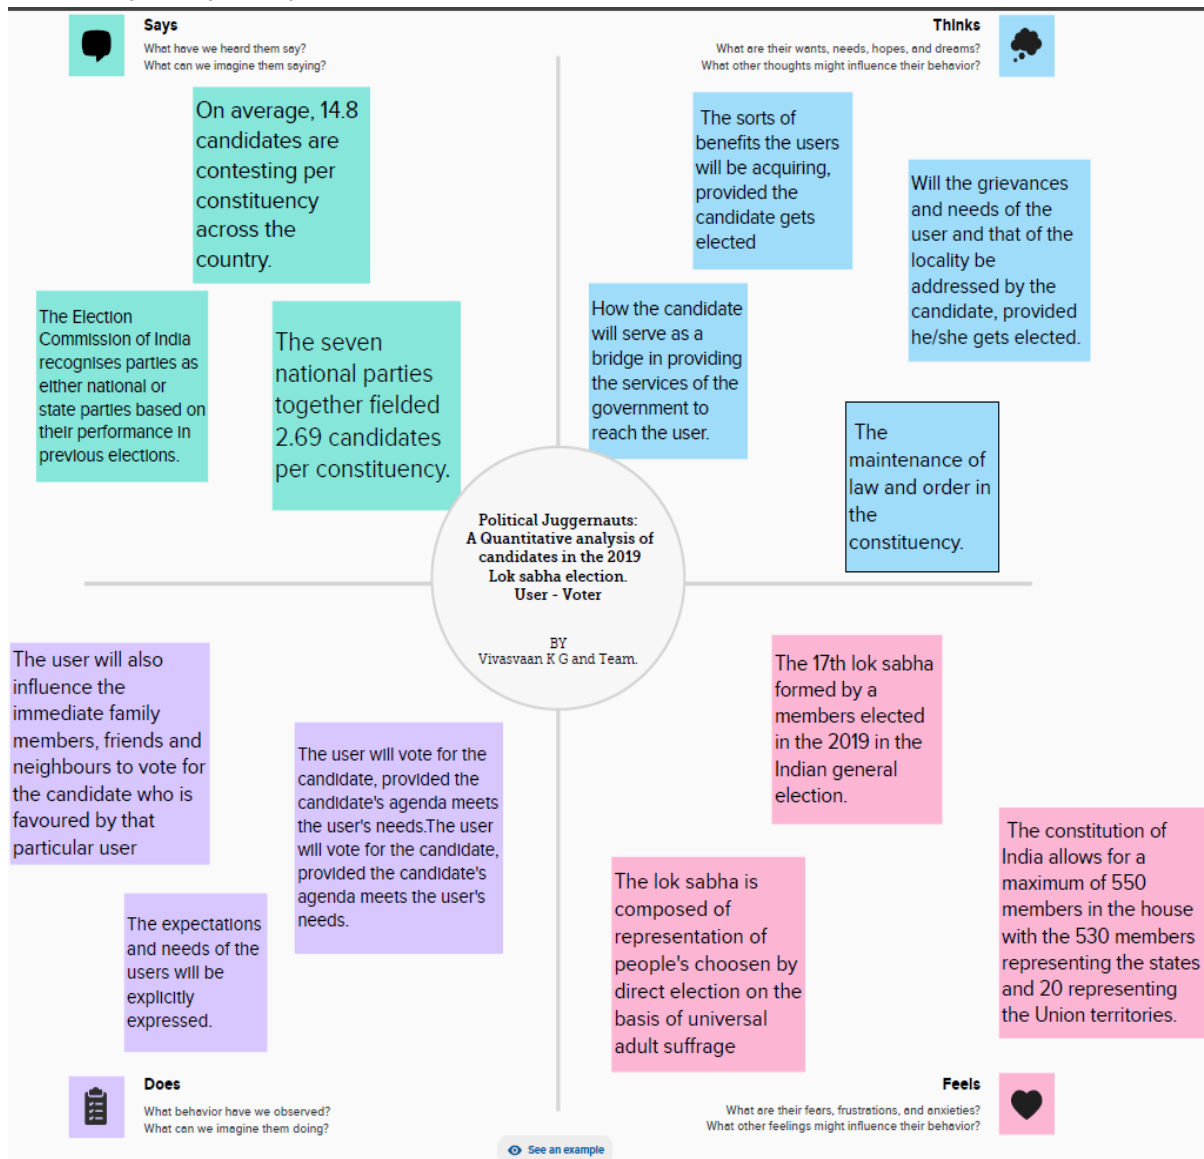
Says
What have we heard them say?
What can we imagine them saying?

On average, 14.8 candidates are contesting per constituency across the country.

The Election Commission of India recognises parties as either national or state parties based on their performance in previous elections.

The seven national parties together fielded 2.69 candidates per constituency.

Thinks
What are their wants, needs, hopes, and dreams?
What other thoughts might influence their behavior?

The sorts of benefits the users will be acquiring, provided the candidate gets elected

Will the grievances and needs of the user and that of the locality be addressed by the candidate, provided he/she gets elected.

How the candidate will serve as a bridge in providing the services of the government to reach the user.

The maintenance of law and order in the constituency.

Political Juggernauts:
A Quantitative analysis of candidates in the 2019 Lok sabha election.
User - Voter

BY
Vivasvaan K G and Team.

The user will also influence the immediate family members, friends and neighbours to vote for the candidate who is favoured by that particular user

The user will vote for the candidate, provided the candidate's agenda meets the user's needs.The user will vote for the candidate, provided the candidate's agenda meets the user's needs.

The expectations and needs of the users will be explicitly expressed.

The 17th lok sabha formed by a members elected in the 2019 in the Indian general election.

The constitution of India allows for a maximum of 550 members in the house with the 530 members representing the states and 20 representing the Union territories.

The lok sabha is composed of representation of people's choosen by direct election on the basis of universal adult suffrage

Does
What behavior have we observed?
What can we imagine them doing?

See an example

Feels
What are their fears, frustrations, and anxieties?
What other feelings might influence their behavior?